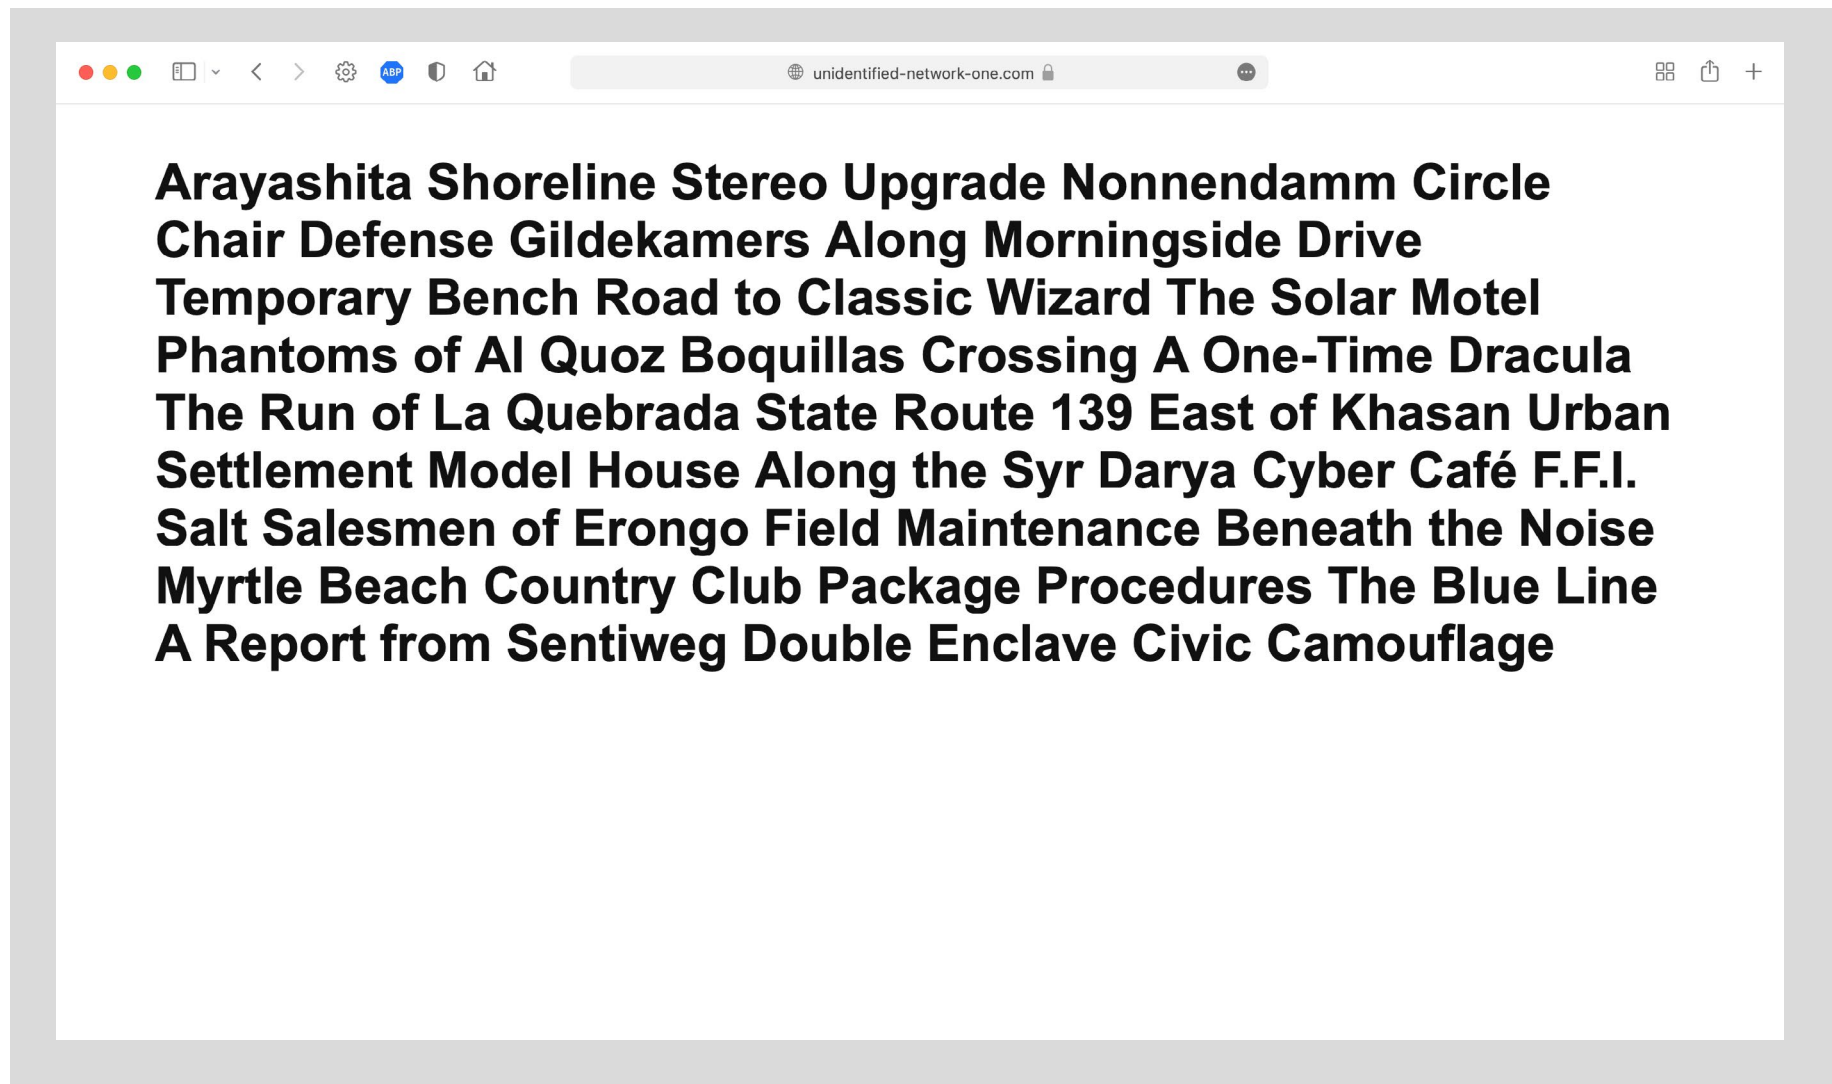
ABP

unidentified-network-one.com

Arayashita Shoreline Stereo Upgrade Nonnendamm Circle Chair Defense Gildekamers Along Morningside Drive Temporary Bench Road to Classic Wizard The Solar Motel Phantoms of Al Quoz Boquillas Crossing A One-Time Dracula The Run of La Quebrada State Route 139 East of Khasan Urban Settlement Model House Along the Syr Darya Cyber Café F.F.I. Salt Salesmen of Erongo Field Maintenance Beneath the Noise Myrtle Beach Country Club Package Procedures The Blue Line A Report from Sentiweg Double Enclave Civic Camouflage